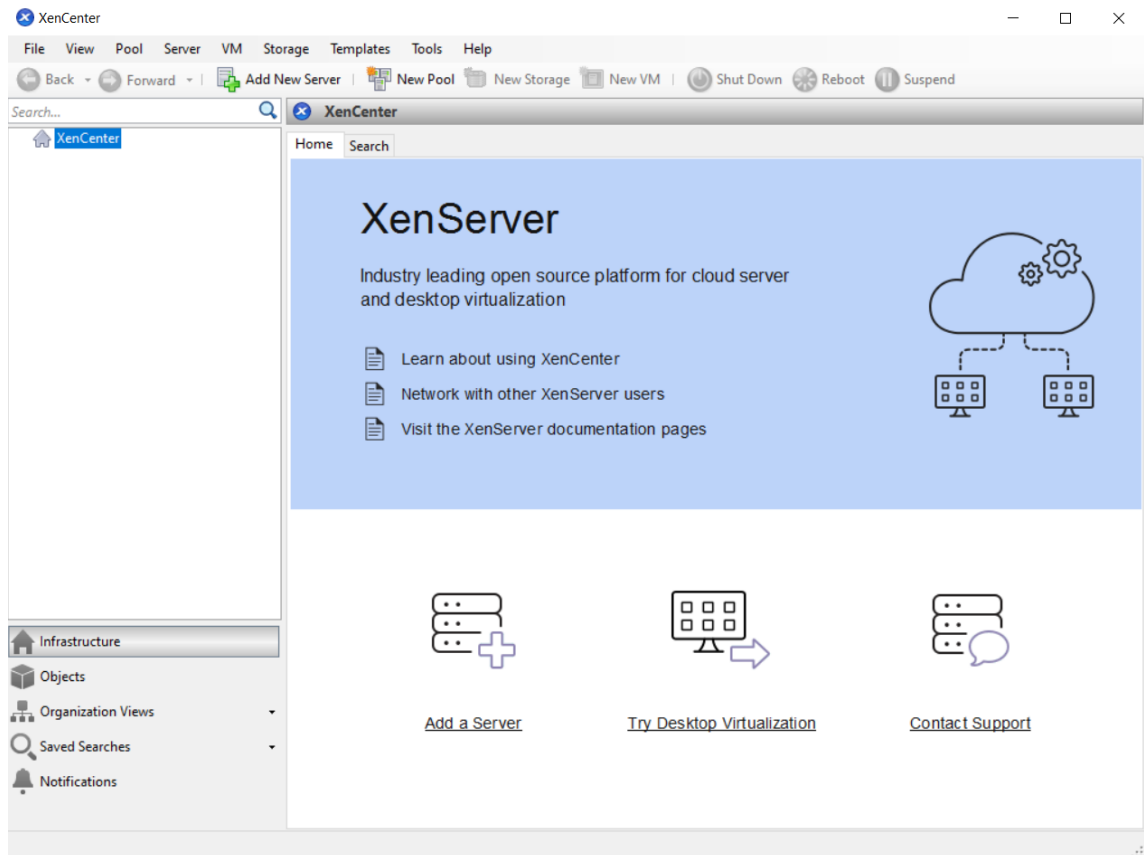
XenCenter

File View Pool Server VM Storage Templates Tools Help

Back Forward Add New Server New Pool New Storage New VM Shut Down Reboot Suspend

Search...

XenCenter

XenCenter

Home Search

XenServer

Industry leading open source platform for cloud server and desktop virtualization

Learn about using XenCenter

Network with other XenServer users

Visit the XenServer documentation pages

Add a Server

Try Desktop Virtualization

Contact Support

Infrastructure

Objects

Organization Views

Saved Searches

Notifications